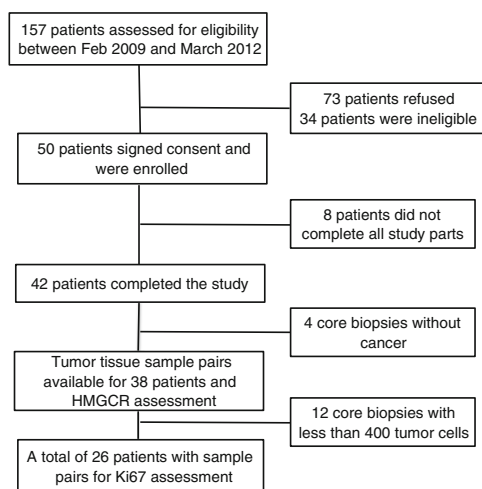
157 patients assessed for eligibility between Feb 2009 and March 2012

73 patients refused
34 patients were ineligible

50 patients signed consent and were enrolled

8 patients did not complete all study parts

42 patients completed the study

4 core biopsies without cancer

Tumor tissue sample pairs available for 38 patients and HMGCR assessment

12 core biopsies with less than 400 tumor cells

A total of 26 patients with sample pairs for Ki67 assessment